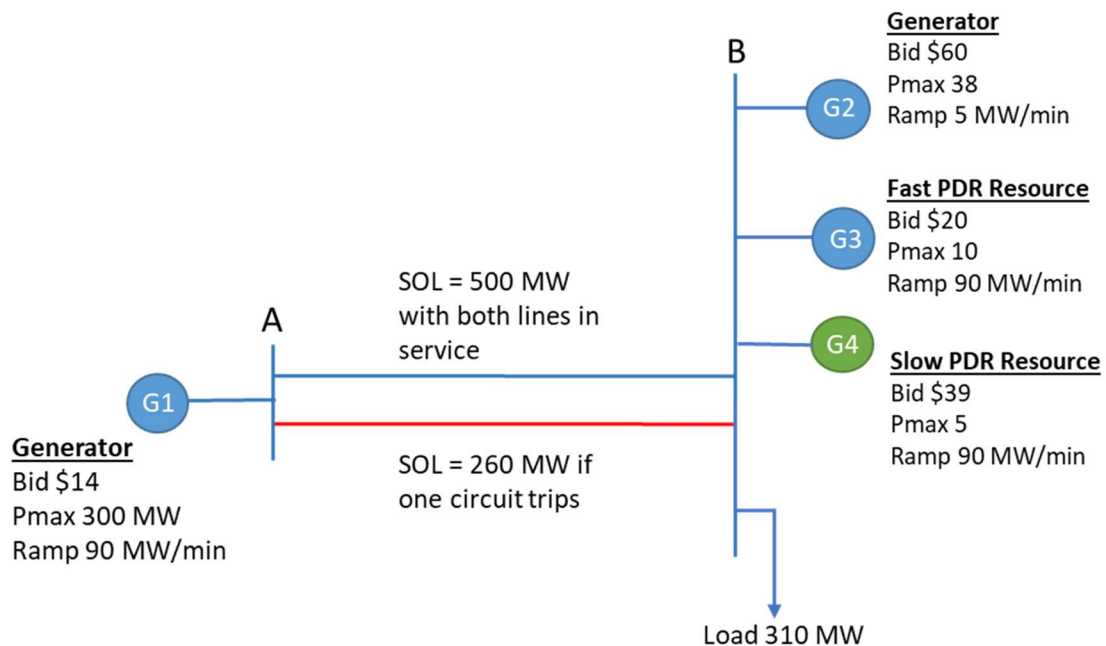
B

Generator
Bid \$60
Pmax 38
Ramp 5 MW/min

G2

Fast PDR Resource
Bid \$20
Pmax 10
Ramp 90 MW/min

G3

SOL = 500 MW with both lines in service

A

G4

Slow PDR Resource
Bid \$39
Pmax 5
Ramp 90 MW/min

G1

Generator
Bid \$14
Pmax 300 MW
Ramp 90 MW/min

SOL = 260 MW if one circuit trips

Load 310 MW